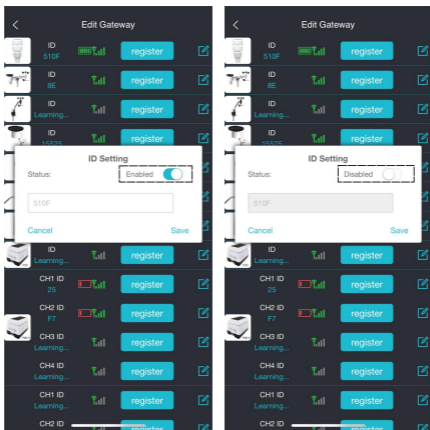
<
Edit Gateway

ID
510F
register

ID
8E
register

ID
Learning...
register

ID
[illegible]
register

ID Setting
Status:
Enabled

510F

Cancel
Save

ID
Learning...
register

CH1 ID
25
register

CH2 ID
F7
register

CH3 ID
Learning...
register

CH4 ID
Learning...
register

CH1 ID
Learning...
register

CH2 ID

<
Edit Gateway

ID
510F
register

ID
8E
register

ID
Learning...
register

ID
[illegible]
register

ID Setting
Status:
Disabled

510F

Cancel
Save

ID
Learning...
register

CH1 ID
25
register

CH2 ID
F7
register

CH3 ID
Learning...
register

CH4 ID
Learning...
register

CH1 ID
Learning...
register

CH2 ID